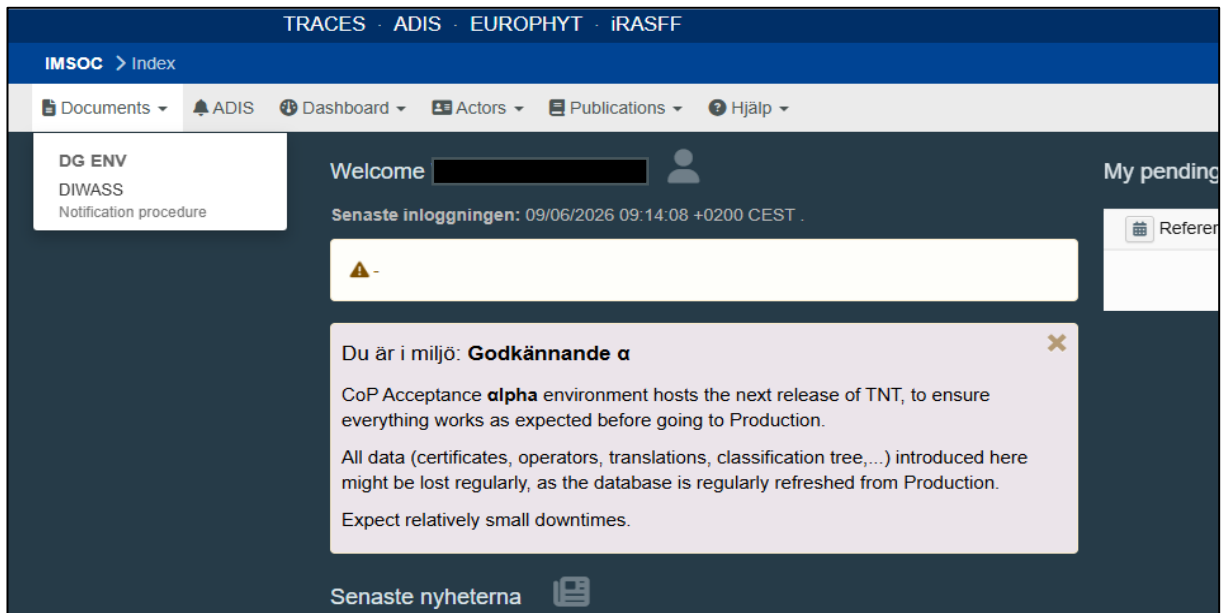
TRACES · ADIS · EUROPHYT · iRASFF

IMSOC > Index

Documents ▾ ADIS Dashboard ▾ Actors ▾ Publications ▾ Hjälp ▾

DG ENV
DIWASS
Notification procedure

Welcome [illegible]

Senaste inloggningen: 09/06/2026 09:14:08 +0200 CEST .

-

Du är i miljö: Godkännande α

CoP Acceptance αlpha environment hosts the next release of TNT, to ensure everything works as expected before going to Production.

All data (certificates, operators, translations, classification tree,...) introduced here might be lost regularly, as the database is regularly refreshed from Production.

Expect relatively small downtimes.

Senaste nyheterna

My pending

Referen